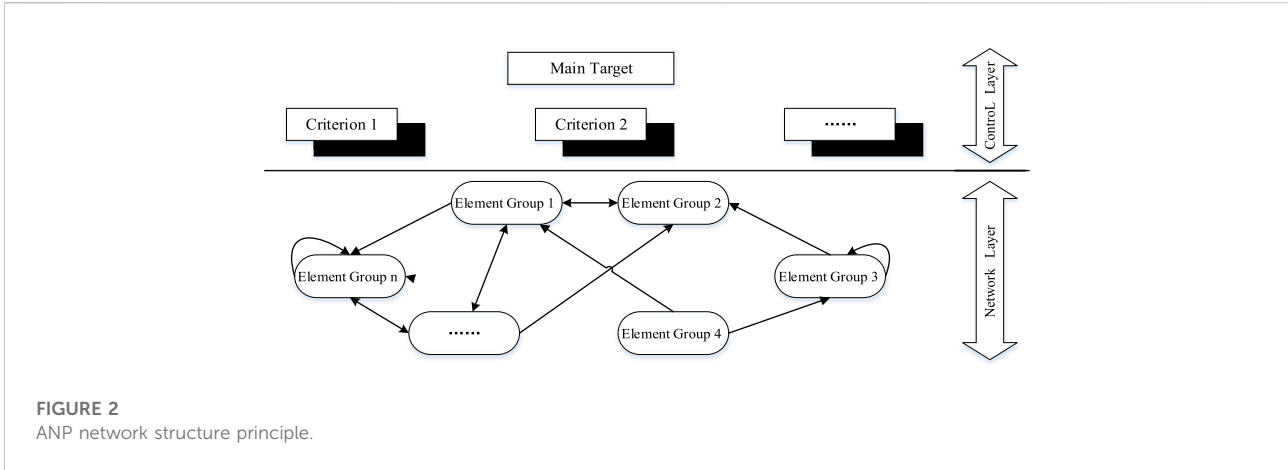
Main Target

Criterion 1

Criterion 2

......

ControL Layer

Element Group 1

Element Group 2

Element Group n

Element Group 3

......

Element Group 4

Network Layer

FIGURE 2
ANP network structure principle.